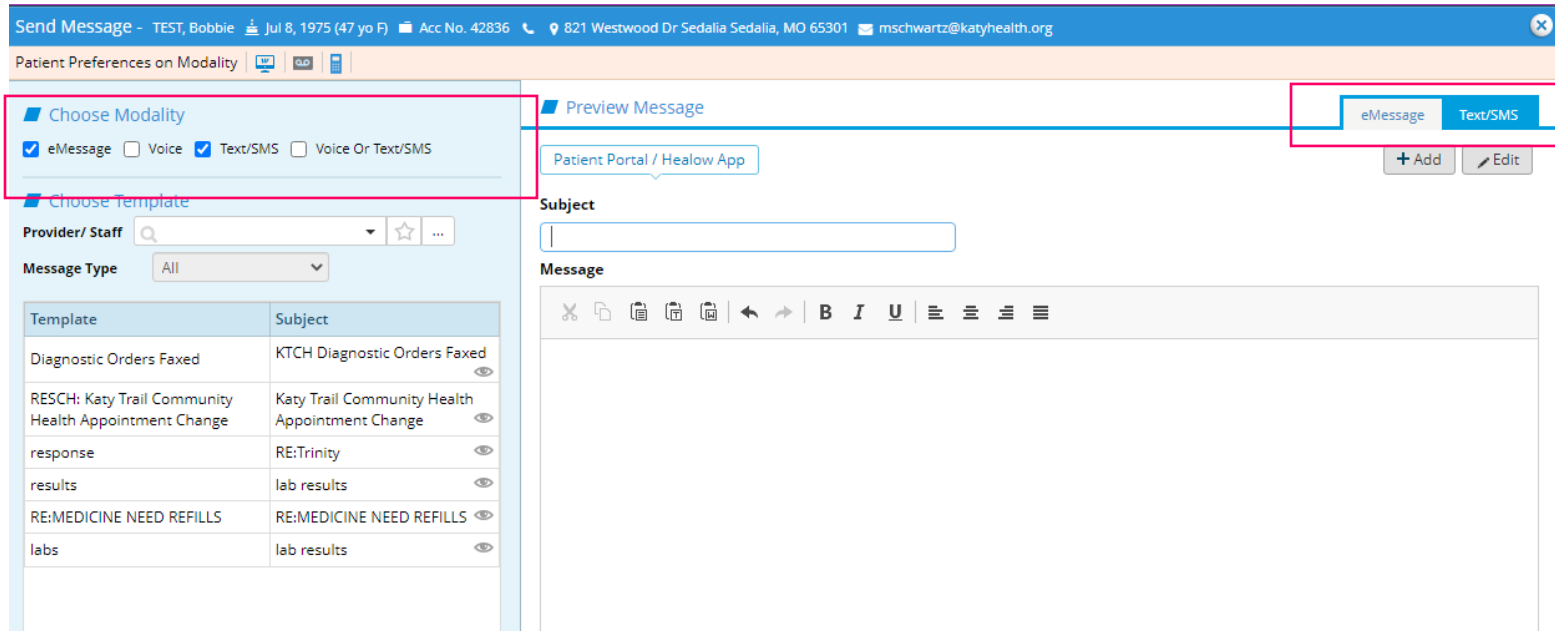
Send Message - TEST, Bobbie Jul 8, 1975 (47 yo F) Acc No. 42836 821 Westwood Dr Sedalia Sedalia, MO 65301 mschwartz@katyhealth.org

Patient Preferences on Modality

Choose Modality

eMessage Voice Text/SMS Voice Or Text/SMS

Choose Template

Provider/ Staff

Message Type All

| Template | Subject |
|---|---|
| Diagnostic Orders Faxed | KTCH Diagnostic Orders Faxed |
| RESCH: Katy Trail Community Health Appointment Change | Katy Trail Community Health Appointment Change |
| response | RE:Trinity |
| results | lab results |
| RE:MEDICINE NEED REFILLS | RE:MEDICINE NEED REFILLS |
| labs | lab results |

Preview Message

eMessage Text/SMS

Patient Portal / Healow App

+ Add Edit

Subject

Message

B I U